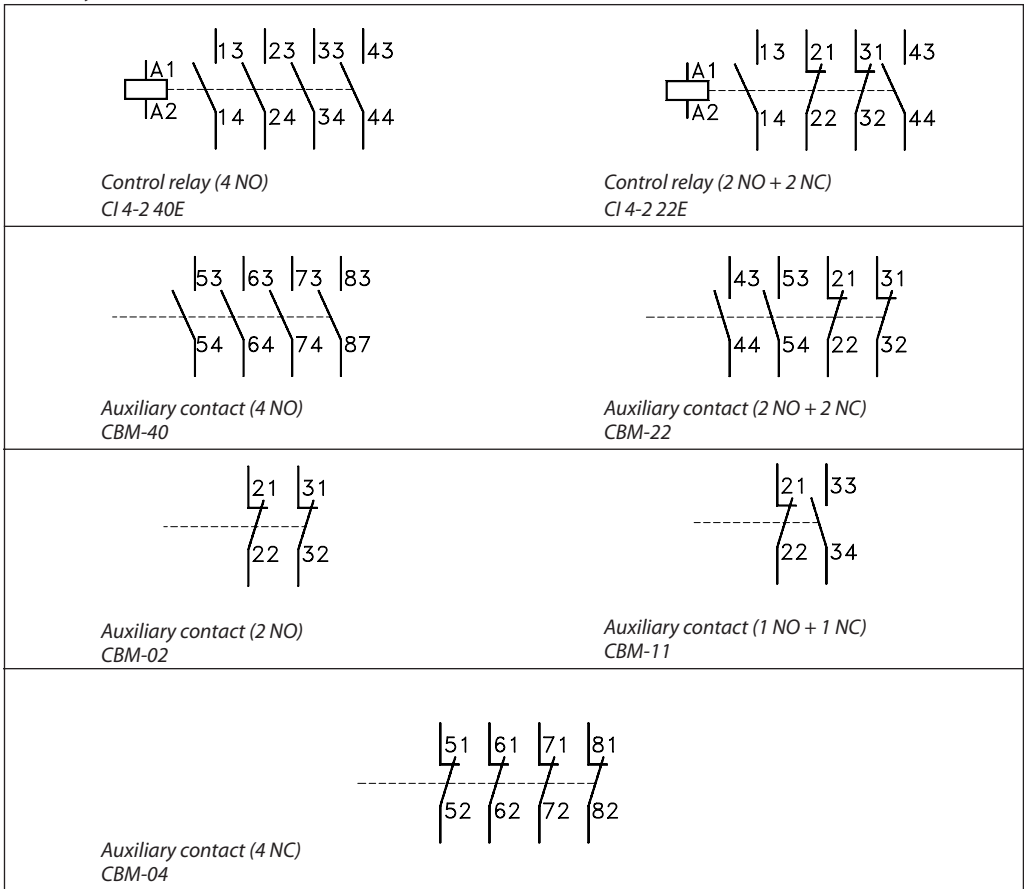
| | |
|---|---|
| A1 A2 13 14 23 24 33 34 43 44<br>*Control relay (4 NO)*<br>*CI 4-2 40E* | A1 A2 13 14 21 22 31 32 43 44<br>*Control relay (2 NO + 2 NC)*<br>*CI 4-2 22E* |
| 53 54 63 64 73 74 83 87<br>*Auxiliary contact (4 NO)*<br>*CBM-40* | 43 44 53 54 21 22 31 32<br>*Auxiliary contact (2 NO + 2 NC)*<br>*CBM-22* |
| 21 22 31 32<br>*Auxiliary contact (2 NO)*<br>*CBM-02* | 21 22 33 34<br>*Auxiliary contact (1 NO + 1 NC)*<br>*CBM-11* |
| 51 52 61 62 71 72 81 82<br>*Auxiliary contact (4 NC)*<br>*CBM-04* | |